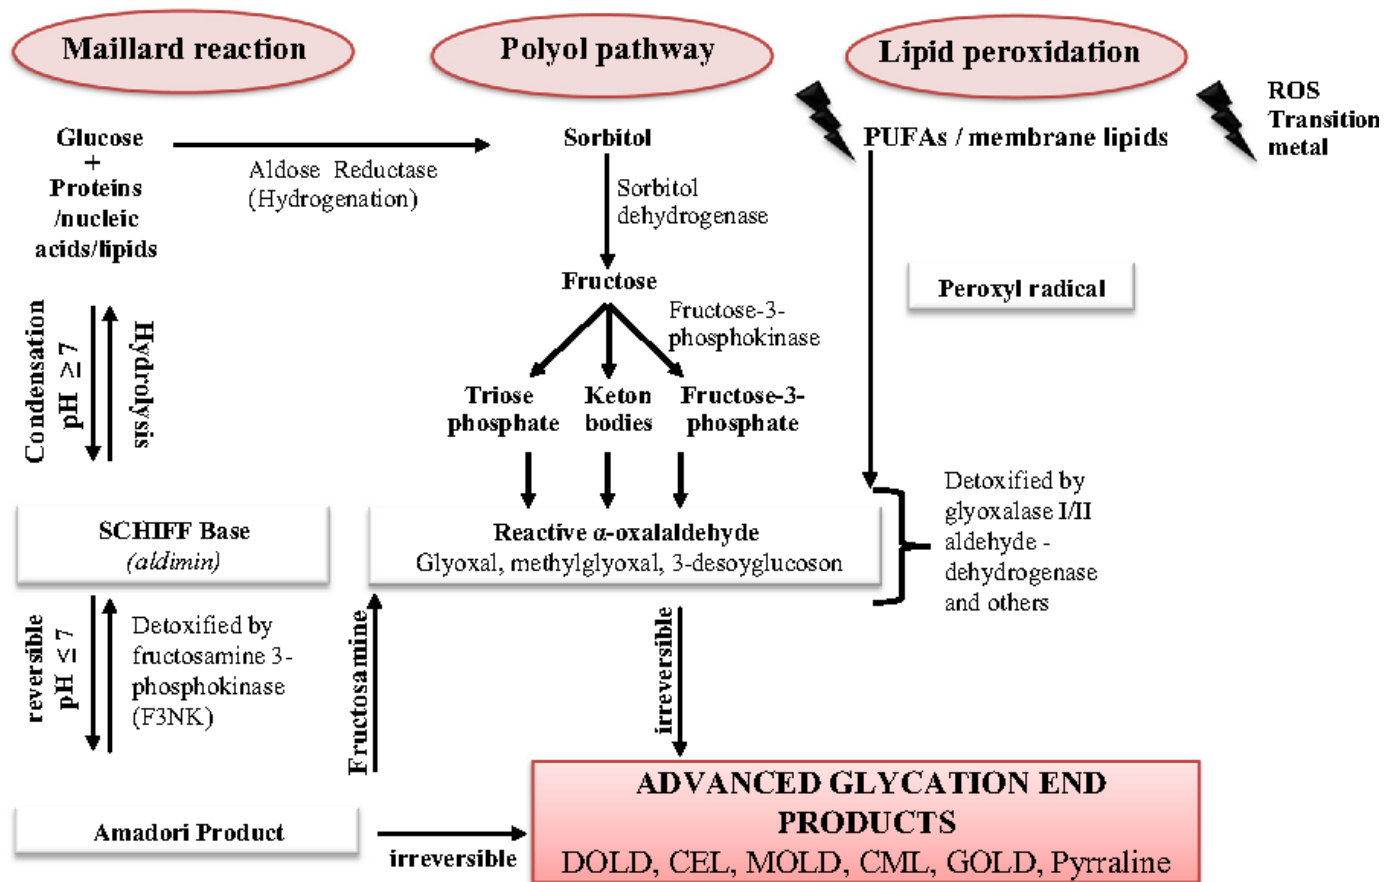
Maillard reaction

Polyol pathway

Lipid peroxidation

ROS
Transition metal

Glucose
+
Proteins /nucleic acids/lipids

Aldose Reductase (Hydrogenation)

Sorbitol

Sorbitol dehydrogenase

PUFAs / membrane lipids

Fructose

Peroxyl radical

Fructose-3-phosphokinase

Condensation
pH $\geq 7$

Hydrolysis

Triose phosphate

Keton bodies

Fructose-3-phosphate

Detoxified by glyoxalase I/II aldehyde - dehydrogenase and others

SCHIFF Base
(aldimin)

Reactive $\alpha$-oxalaldehyde
Glyoxal, methylglyoxal, 3-desoyglucoson

reversible
pH $\leq 7$

Detoxified by fructosamine 3-phosphokinase (F3NK)

Fructosamine

irreversible

ADVANCED GLYCATION END PRODUCTS
DOLD, CEL, MOLD, CML, GOLD, Pyrraline

Amadori Product

irreversible